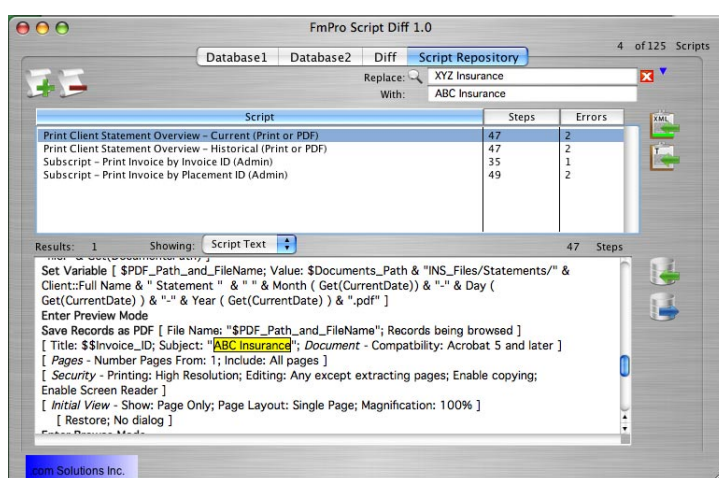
FmPro Script Diff 1.0

Database1 | Database2 | Diff | Script Repository

4 of 125 Scripts

Replace: XYZ Insurance
With: ABC Insurance

| Script | Steps | Errors |
|---|---|---|
| Print Client Statement Overview - Current (Print or PDF) | 47 | 2 |
| Print Client Statement Overview - Historical (Print or PDF) | 47 | 2 |
| Subscript - Print Invoice by Invoice ID (Admin) | 35 | 1 |
| Subscript - Print Invoice by Placement ID (Admin) | 49 | 2 |

Results: 1 Showing: Script Text 47 Steps

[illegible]
Set Variable [ $PDF_Path_and_FileName; Value: $Documents_Path & "INS_Files/Statements/" & Client::Full Name & " Statement " & " " & Month ( Get(CurrentDate)) & "-" & Day ( Get(CurrentDate) ) & "-" & Year ( Get(CurrentDate) ) & ".pdf" ]
Enter Preview Mode
Save Records as PDF [ File Name: "$PDF_Path_and_FileName"; Records being browsed ]
[ Title: $$Invoice_ID; Subject: "ABC Insurance"; Document - Compatbility: Acrobat 5 and later ]
[ Pages - Number Pages From: 1; Include: All pages ]
[ Security - Printing: High Resolution; Editing: Any except extracting pages; Enable copying; Enable Screen Reader ]
[ Initial View - Show: Page Only; Page Layout: Single Page; Magnification: 100% ]
[ Restore; No dialog ]
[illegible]

.com Solutions Inc.